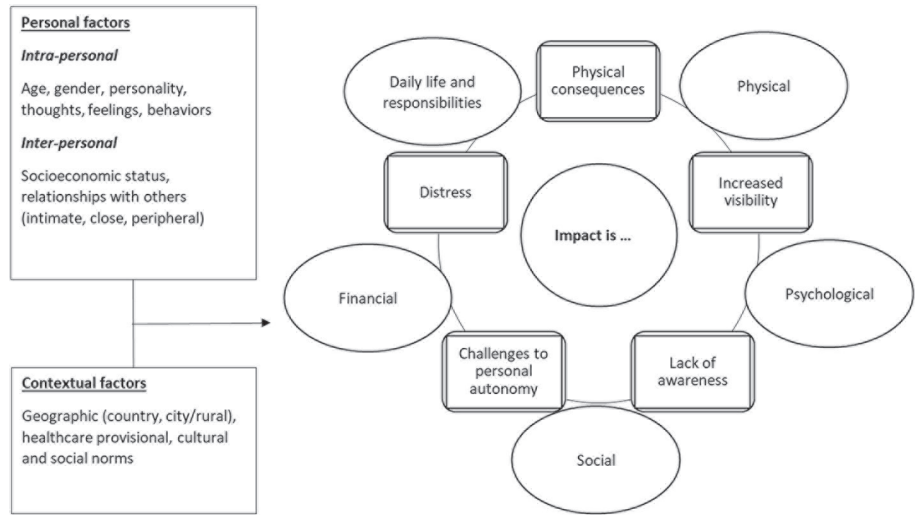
Personal factors

Intra-personal

Age, gender, personality, thoughts, feelings, behaviors

Inter-personal

Socioeconomic status, relationships with others (intimate, close, peripheral)

Contextual factors

Geographic (country, city/rural), healthcare provisional, cultural and social norms

Daily life and responsibilities

Physical consequences

Physical

Distress

Increased visibility

Impact is ...

Financial

Psychological

Challenges to personal autonomy

Lack of awareness

Social